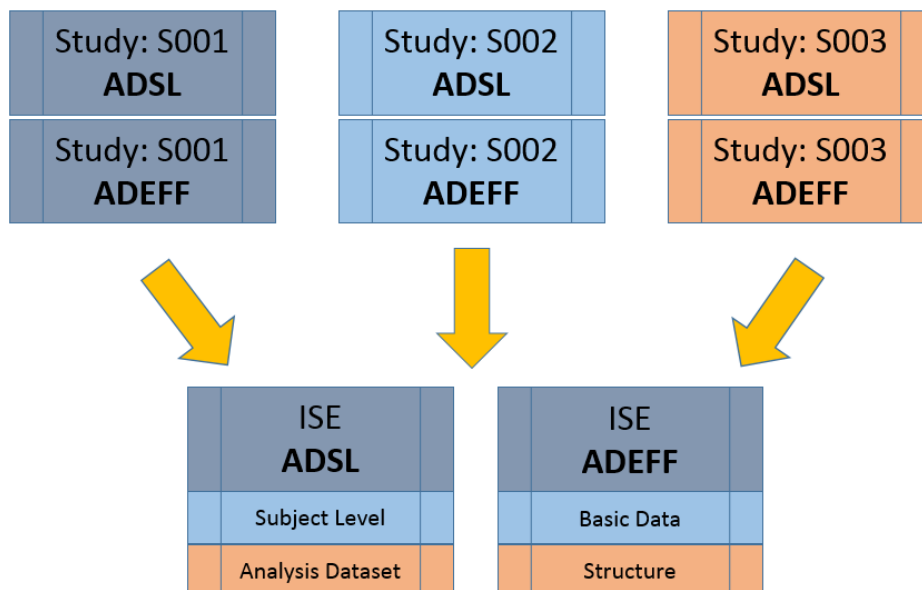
Study: S001
**ADSL**

Study: S001
**ADEFF**

Study: S002
**ADSL**

Study: S002
**ADEFF**

Study: S003
**ADSL**

Study: S003
**ADEFF**

ISE
**ADSL**

Subject Level

Analysis Dataset

ISE
**ADEFF**

Basic Data

Structure